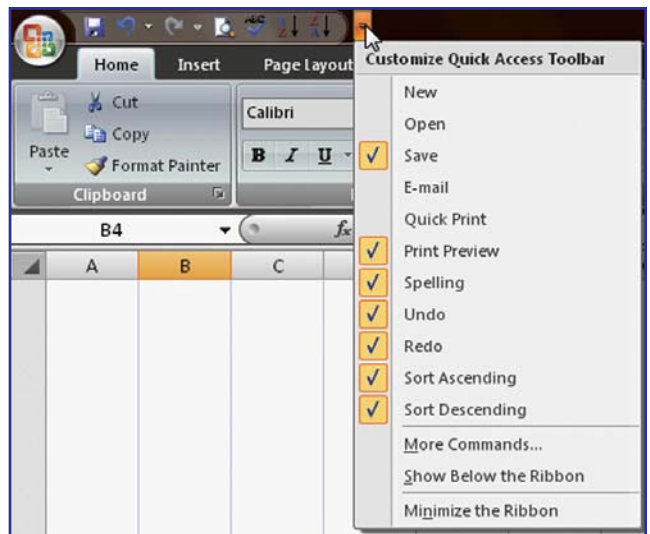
Home Insert Page Layout

Cut
Copy
Paste
Format Painter
Clipboard

Calibri
B I U

B4
$f_x$

A B C

Customize Quick Access Toolbar
New
Open
✓ Save
E-mail
Quick Print
✓ Print Preview
✓ Spelling
✓ Undo
✓ Redo
✓ Sort Ascending
✓ Sort Descending
More Commands...
Show Below the Ribbon
Minimize the Ribbon